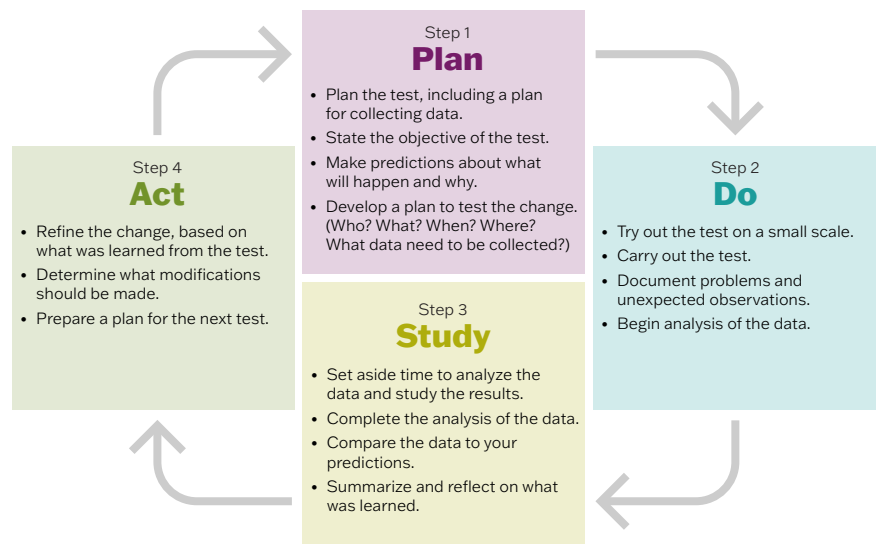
Step 1
Plan

• Plan the test, including a plan for collecting data.
• State the objective of the test.
• Make predictions about what will happen and why.
• Develop a plan to test the change. (Who? What? When? Where? What data need to be collected?)

Step 2
Do

• Try out the test on a small scale.
• Carry out the test.
• Document problems and unexpected observations.
• Begin analysis of the data.

Step 3
Study

• Set aside time to analyze the data and study the results.
• Complete the analysis of the data.
• Compare the data to your predictions.
• Summarize and reflect on what was learned.

Step 4
Act

• Refine the change, based on what was learned from the test.
• Determine what modifications should be made.
• Prepare a plan for the next test.